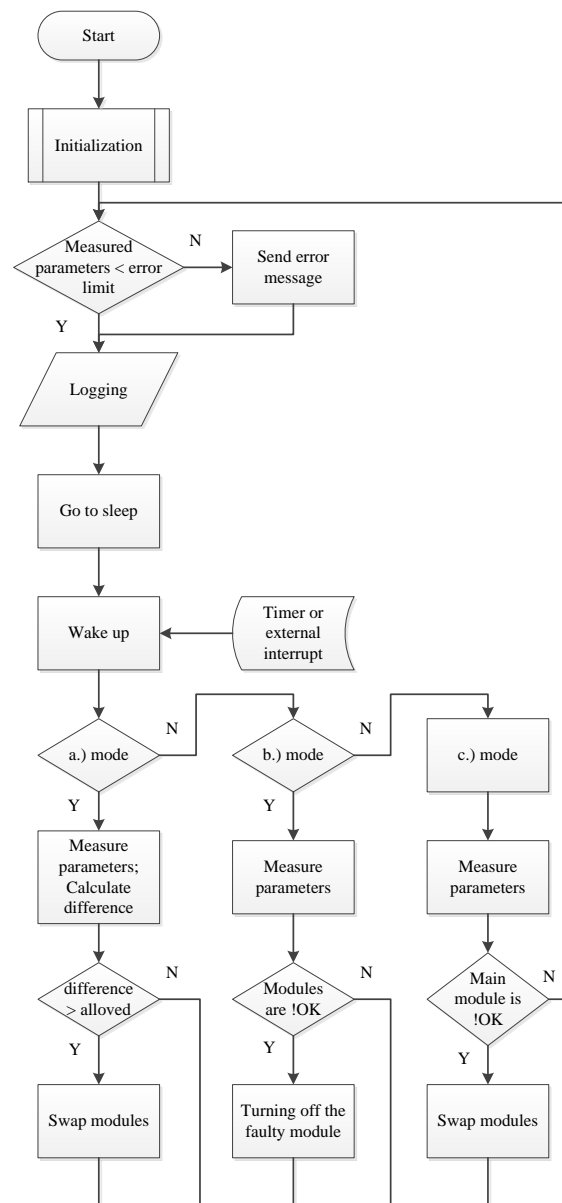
Start

Initialization

Measured parameters < error limit

N

Send error message

Y

Logging

Go to sleep

Wake up

Timer or external interrupt

a.) mode

N

b.) mode

N

c.) mode

Y

Y

Measure parameters; Calculate difference

Measure parameters

Measure parameters

difference > alloved

N

Modules are !OK

N

Main module is !OK

N

Y

Y

Y

Swap modules

Turning off the faulty module

Swap modules